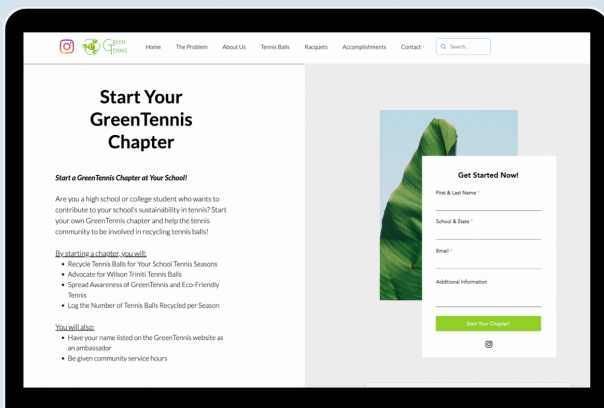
Green Tennis

Home The Problem About Us Tennis Balls Racquets Accomplishments Contact

Search...

Start Your GreenTennis Chapter

Start a GreenTennis Chapter at Your School!

Are you a high school or college student who wants to contribute to your school's sustainability in tennis? Start your own GreenTennis chapter and help the tennis community to be involved in recycling tennis balls!

By starting a chapter, you will:
- Recycle Tennis Balls for Your School Tennis Seasons
- Advocate for Wilson Triniti Tennis Balls
- Spread Awareness of GreenTennis and Eco-Friendly Tennis
- Log the Number of Tennis Balls Recycled per Season

You will also:
- Have your name listed on the GreenTennis website as an ambassador
- Be given community service hours

Get Started Now!

First & Last Name *

School & State *

Email *

Additional Information

Start Your Chapter!